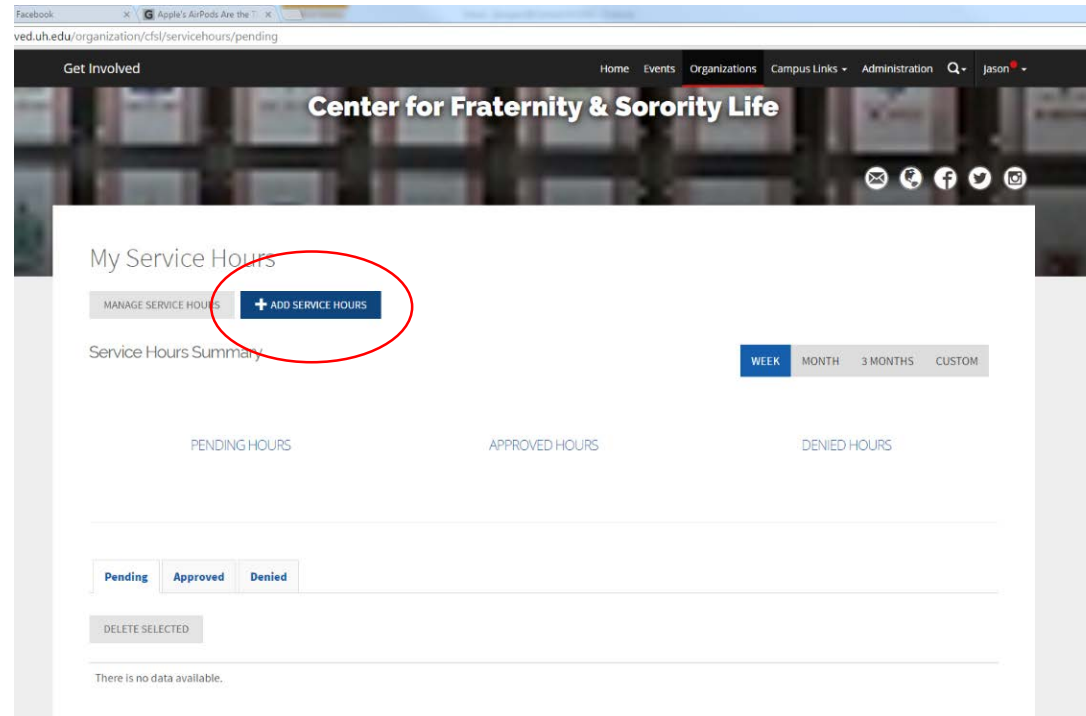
Facebook × Apple's AirPods Are the T ×

ved.uh.edu/organization/cfsl/servicehours/pending

Get Involved

Home Events Organizations Campus Links Administration Jason

Center for Fraternity & Sorority Life

My Service Hours

MANAGE SERVICE HOURS

+ ADD SERVICE HOURS

Service Hours Summary

WEEK MONTH 3 MONTHS CUSTOM

PENDING HOURS

APPROVED HOURS

DENIED HOURS

Pending Approved Denied

DELETE SELECTED

There is no data available.